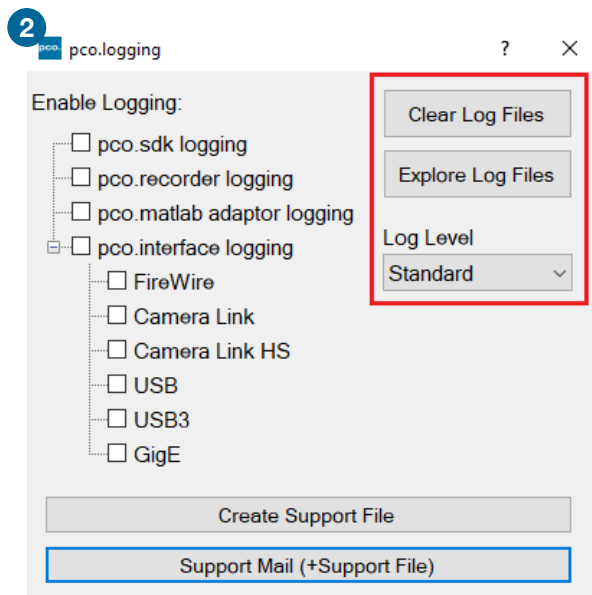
2

pco. pco.logging ? ✕

Enable Logging:

☐ pco.sdk logging
☐ pco.recorder logging
☐ pco.matlab adaptor logging
☐ pco.interface logging
☐ FireWire
☐ Camera Link
☐ Camera Link HS
☐ USB
☐ USB3
☐ GigE

Clear Log Files

Explore Log Files

Log Level

Standard

Create Support File

Support Mail (+Support File)